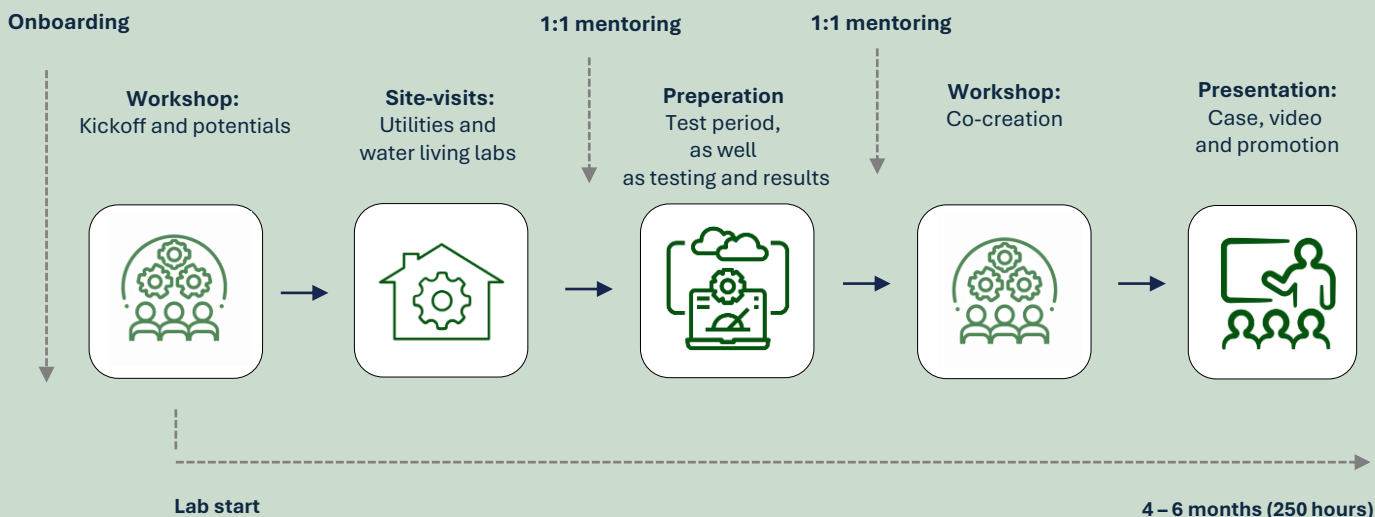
Onboarding

1:1 mentoring

1:1 mentoring

Workshop:
Kickoff and potentials

Site-visits:
Utilities and water living labs

Preperation
Test period, as well as testing and results

Workshop:
Co-creation

Presentation:
Case, video and promotion

Lab start

4 – 6 months (250 hours)